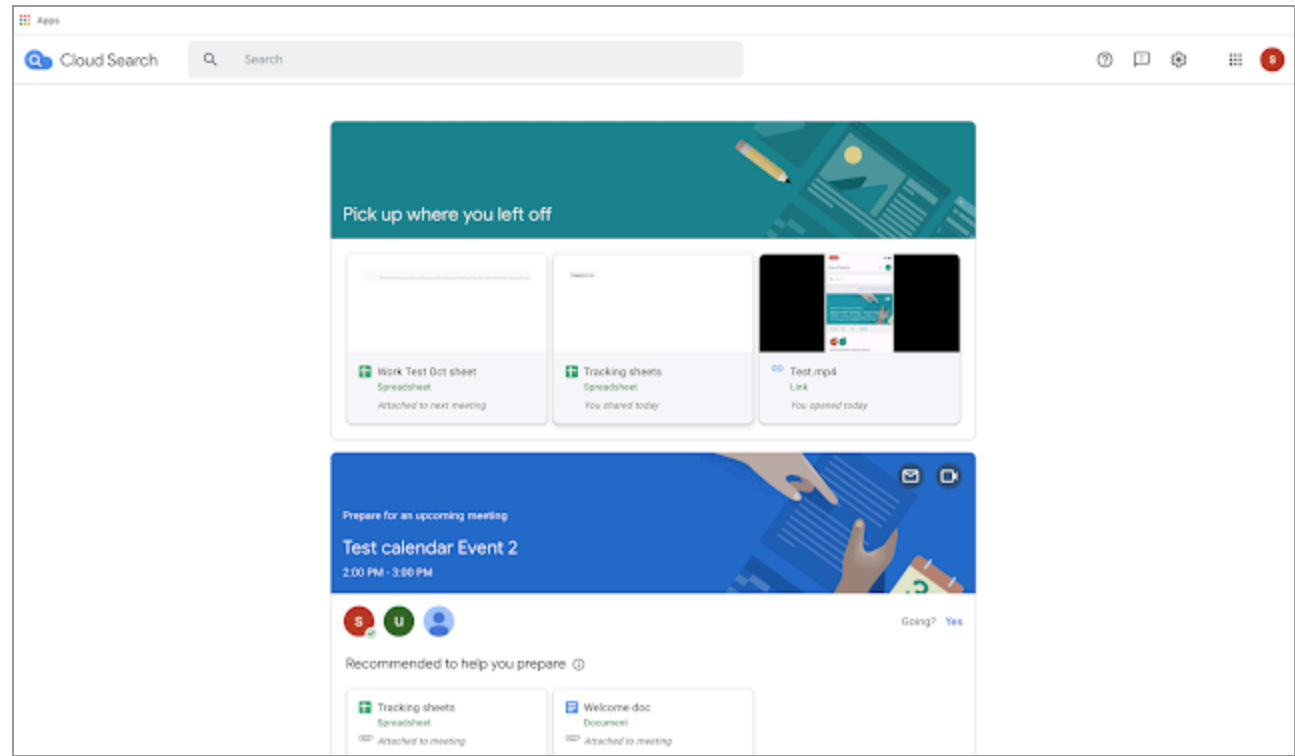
Apps

Cloud Search

Search

S

Pick up where you left off

Work Test Oct sheet
Spreadsheet
Attached to next meeting

Tracking sheets
Spreadsheet
You shared today

Test.mp4
Link
You opened today

Prepare for an upcoming meeting

Test calendar Event 2

2:00 PM - 3:00 PM

S U

Going? Yes

Recommended to help you prepare

Tracking sheets
Spreadsheet
Attached to meeting

Welcome doc
Document
Attached to meeting